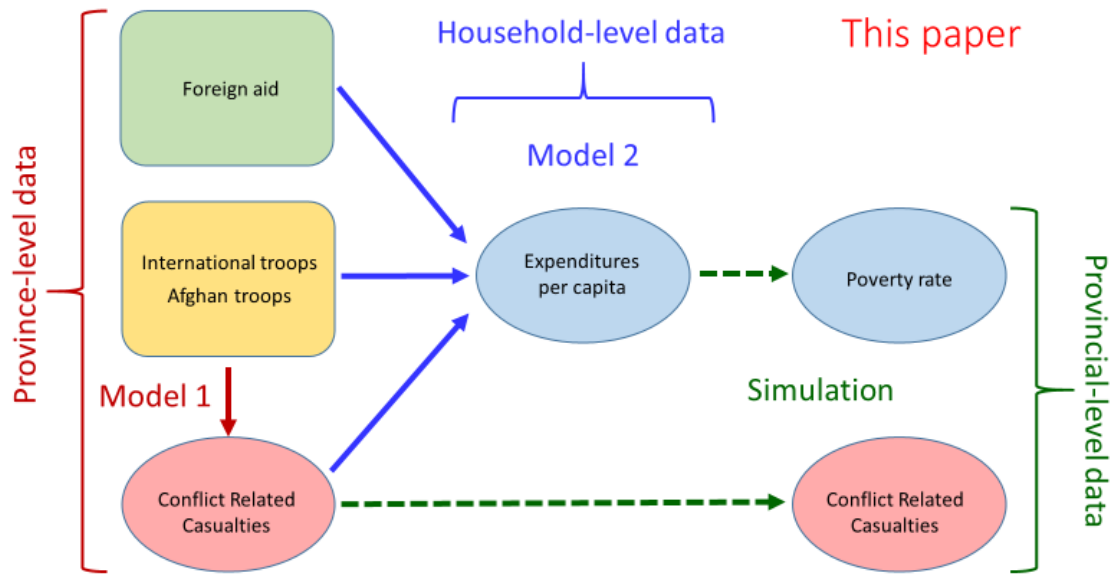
Household-level data

This paper

Province-level data

Foreign aid

Model 2

International troops
Afghan troops

Expenditures per capita

Poverty rate

Provincial-level data

Model 1

Simulation

Conflict Related Casualties

Conflict Related Casualties